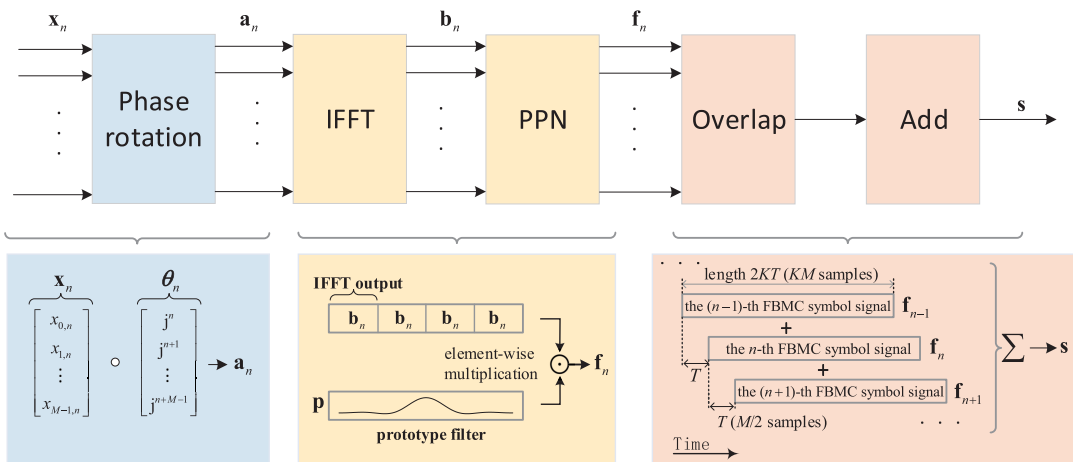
$\mathbf{x}_n$

Phase rotation

$\mathbf{a}_n$

IFFT

$\mathbf{b}_n$

PPN

$\mathbf{f}_n$

Overlap

Add

$\mathbf{s}$

$\mathbf{x}_n$ $\boldsymbol{\theta}_n$

$\begin{bmatrix} x_{0,n} \\ x_{1,n} \\ \vdots \\ x_{M-1,n} \end{bmatrix} \circ \begin{bmatrix} \mathrm{j}^n \\ \mathrm{j}^{n+1} \\ \vdots \\ \mathrm{j}^{n+M-1} \end{bmatrix} \rightarrow \mathbf{a}_n$

IFFT output

| $\mathbf{b}_n$ | $\mathbf{b}_n$ | $\mathbf{b}_n$ | $\mathbf{b}_n$ |
|---|---|---|---|

element-wise multiplication

$\odot \rightarrow \mathbf{f}_n$

$\mathbf{p}$

prototype filter

length $2KT$ ($KM$ samples)

the $(n-1)$-th FBMC symbol signal $\mathbf{f}_{n-1}$

+

the $n$-th FBMC symbol signal $\mathbf{f}_n$

$T$

+

the $(n+1)$-th FBMC symbol signal $\mathbf{f}_{n+1}$

$T$ ($M/2$ samples)

$\sum \rightarrow \mathbf{s}$

Time